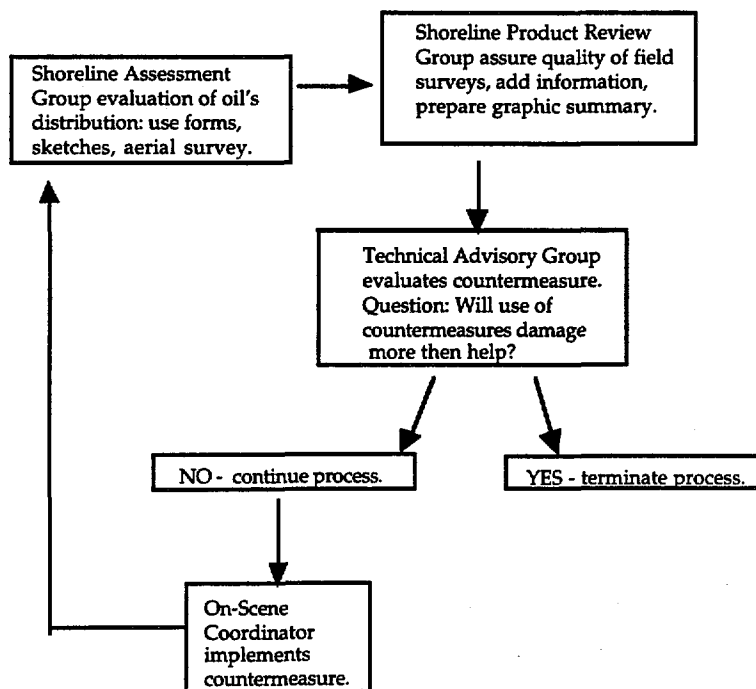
Shoreline Assessment Group evaluation of oil's distribution: use forms, sketches, aerial survey.

Shoreline Product Review Group assure quality of field surveys, add information, prepare graphic summary.

Technical Advisory Group evaluates countermeasure. Question: Will use of countermeasures damage more then help?

NO - continue process.

YES - terminate process.

On-Scene Coordinator implements countermeasure.